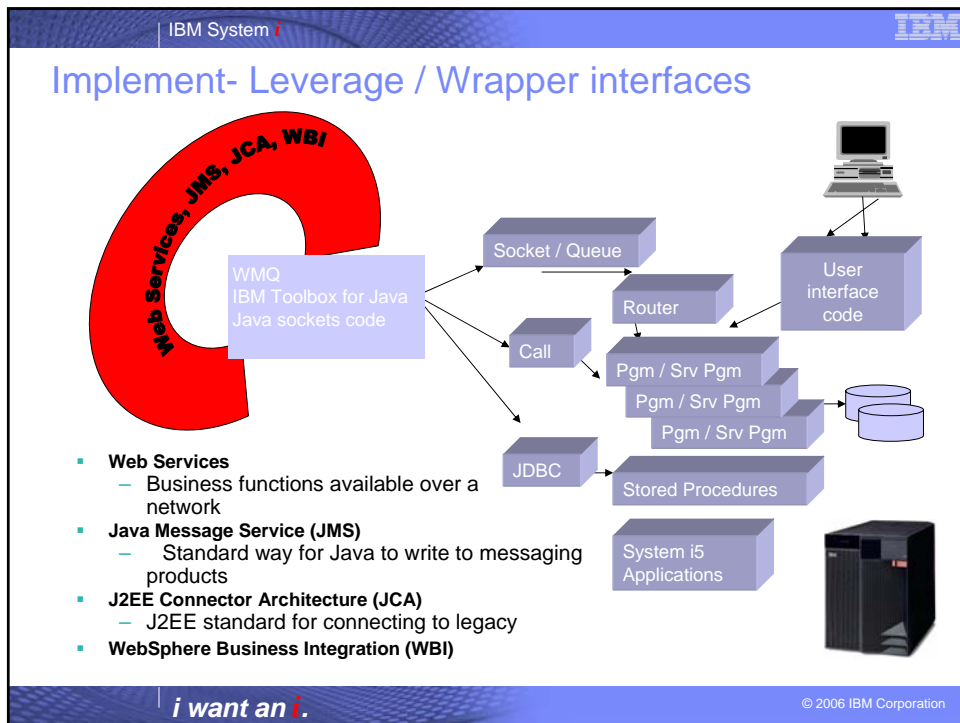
IBM System i

IBM

Implement- Leverage / Wrapper interfaces

Web Services, JMS, JCA, WBI

WMQ
IBM Toolbox for Java
Java sockets code

Socket / Queue

Router

User interface code

Call

Pgm / Srv Pgm

Pgm / Srv Pgm

Pgm / Srv Pgm

JDBC

Stored Procedures

System i5 Applications

- **Web Services**
  – Business functions available over a network
- **Java Message Service (JMS)**
  – Standard way for Java to write to messaging products
- **J2EE Connector Architecture (JCA)**
  – J2EE standard for connecting to legacy
- **WebSphere Business Integration (WBI)**

i want an i.

© 2006 IBM Corporation